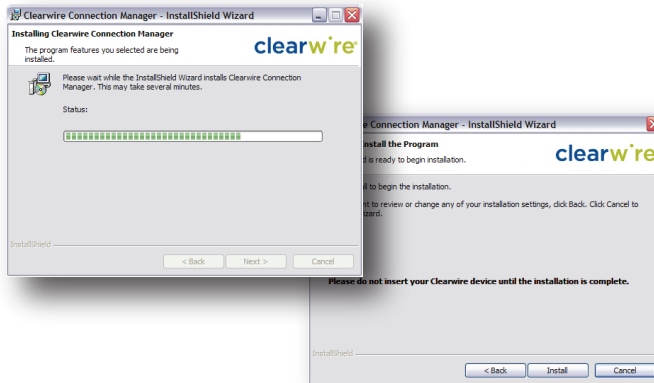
Clearwire Connection Manager - InstallShield Wizard

Installing Clearwire Connection Manager

The program features you selected are being installed.

clearwire

Please wait while the InstallShield Wizard installs Clearwire Connection Manager. This may take several minutes.

Status:

InstallShield

< Back

Next >

Cancel

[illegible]e Connection Manager - InstallShield Wizard

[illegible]nstall the Program

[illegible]d is ready to begin installation.

clearwire

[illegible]ll to begin the installation.

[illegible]nt to review or change any of your installation settings, click Back. Click Cancel to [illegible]izard.

Please do not insert your Clearwire device until the installation is complete.

InstallShield

< Back

Install

Cancel